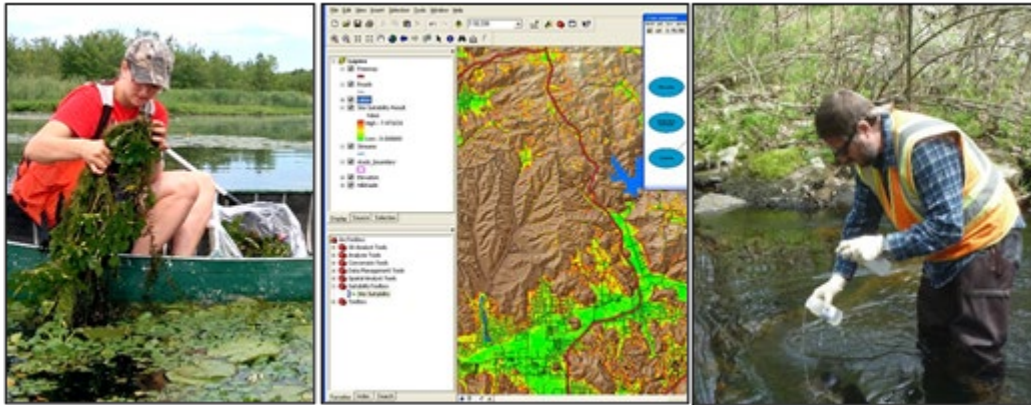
File Edit View Insert Selection Tools Window Help

Layers
Roads
Suitability Result
Value
High : 7.475574
Low : 0.000000
Streams
Elevation
Hillshade

Display Source Selection

ArcToolbox
3D Analyst Tools
Analysis Tools
Conversion Tools
Data Management Tools
Spatial Analyst Tools
Suitability Toolbox
Site Suitability
Toolbox

Favorites Index Search